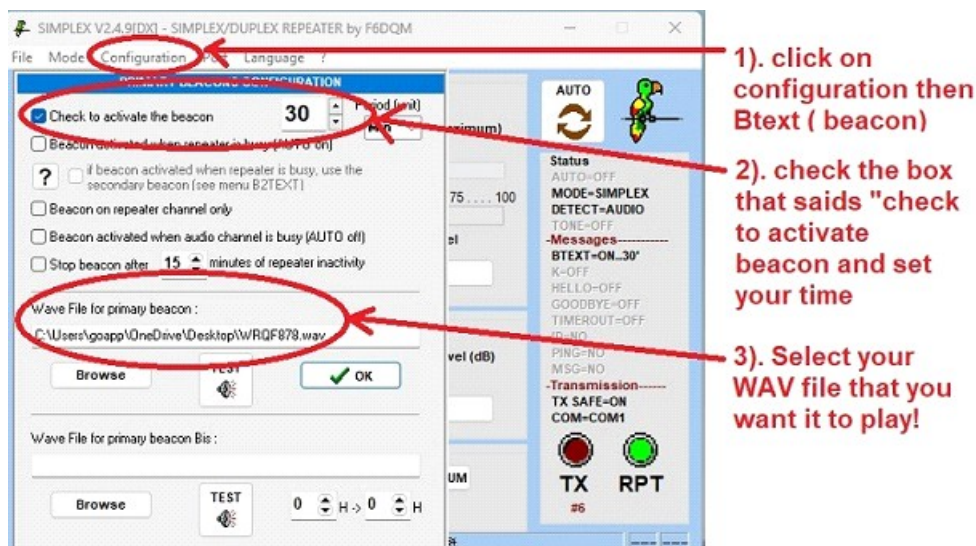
SIMPLEX V2.4.9[DX] - SIMPLEX/DUPLEX REPEATER by F6DQM

File Mode Configuration Pc Language ?

PRIMARY BEACONS CONFIGURATION

Check to activate the beacon 30 Period (unit)

Beacon activated when repeater is busy (AUTO on)

? If beacon activated when repeater is busy, use the secondary beacon (see menu B2TEXT)

Beacon on repeater channel only

Beacon activated when audio channel is busy (AUTO off)

Stop beacon after 15 minutes of repeater inactivity

Wave File for primary beacon :

C:\Users\goapp\OneDrive\Desktop\WRQF878.wav

Browse TEST OK

Wave File for primary beacon Bis :

Browse TEST 0 H -> 0 H

ximum)

75 . . . . 100

el

vel (dB)

UM

AUTO

Status
AUTO=OFF
MODE=SIMPLEX
DETECT=AUDIO
TONE=OFF
-Messages-----------
BTEXT=ON..30'
K=OFF
HELLO=OFF
GOODBYE=OFF
TIMEOUT=OFF
ID=NO
PING=NO
MSG=NO
-Transmission------
TX SAFE=ON
COM=COM1

TX RPT
#6

1). click on configuration then Btext ( beacon)

2). check the box that saids "check to activate beacon and set your time

3). Select your WAV file that you want it to play!